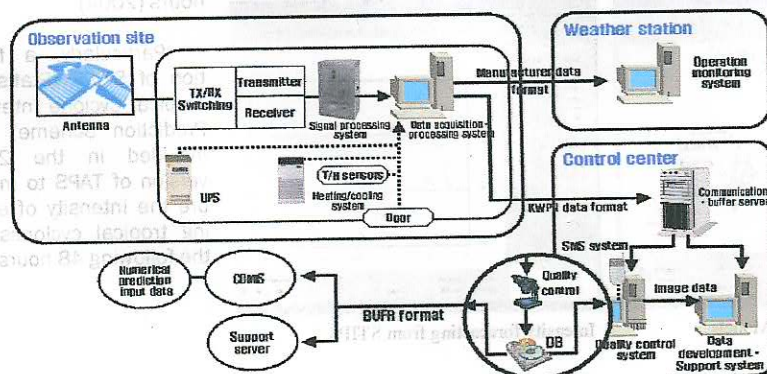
Observation site

Antenna

TX/RX Switching

Transmitter

Receiver

Signal processing system

Data acquisition processing system

UPS

Heating/cooling system

T/H sensors

Door

Manufacturer data format

Weather station

Operation monitoring system

Control center

Communication - buffer server

KWPR data format

SMS system

Quality control

DB

Image data

Quality control system

Data development - Support system

BUFR format

COMS

Numerical prediction input data

Support server